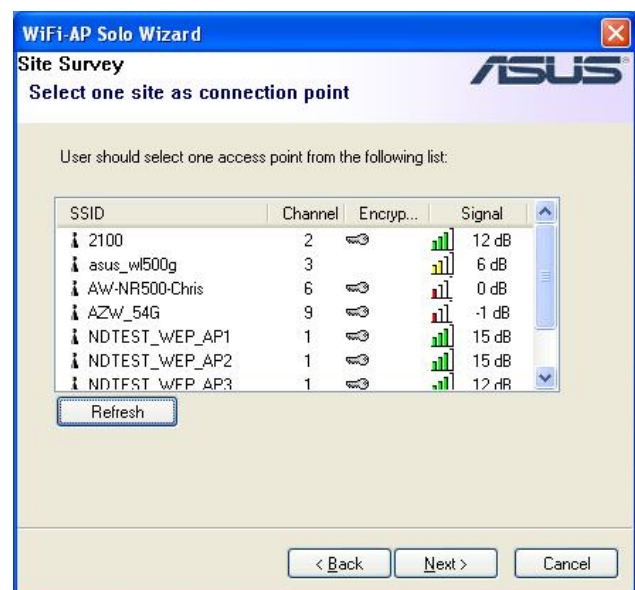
WiFi-AP Solo Wizard

Site Survey

Select one site as connection point

ASUS

User should select one access point from the following list:

| SSID | Channel | Encryp... | Signal |
|---|---|---|---|
| 2100 | 2 | | 12 dB |
| asus_wl500g | 3 | | 6 dB |
| AW-NR500-Chris | 6 | | 0 dB |
| AZW_54G | 9 | | -1 dB |
| NDTEST_WEP_AP1 | 1 | | 15 dB |
| NDTEST_WEP_AP2 | 1 | | 15 dB |
| NDTEST_WEP_AP3 | 1 | | 12 dB |

Refresh

< Back | Next > | Cancel